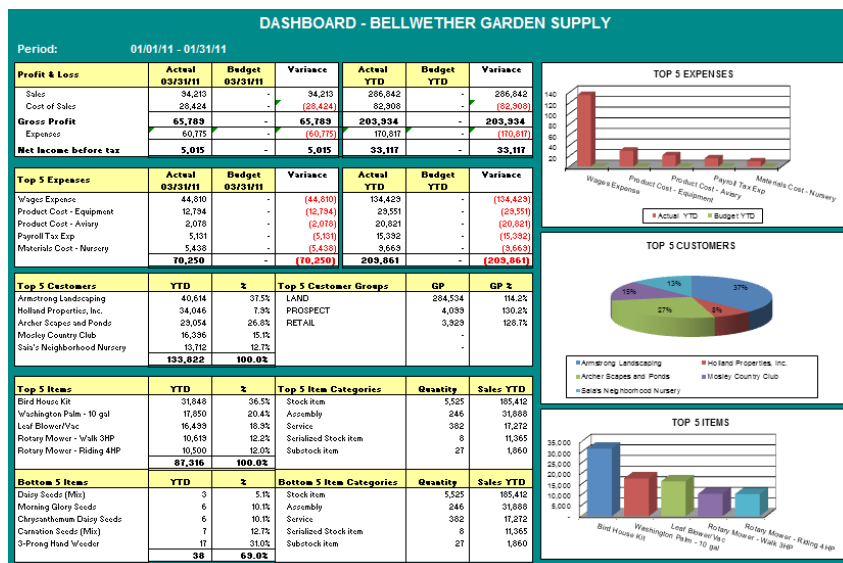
DASHBOARD - BELLWETHER GARDEN SUPPLY

Period: 01/01/11 - 01/31/11

| Profit & Loss | Actual 03/31/11 | Budget 03/31/11 | Variance | Actual YTD | Budget YTD | Variance |
|---|---|---|---|---|---|---|
| Sales | 34,213 | - | 34,213 | 286,842 | - | 286,842 |
| Cost of Sales | 28,424 | - | (28,424) | 82,908 | - | (82,908) |
| Gross Profit | 65,789 | - | 65,789 | 203,934 | - | 203,934 |
| Expenses | 60,775 | - | (60,775) | 170,817 | - | (170,817) |
| Net Income before tax | 5,015 | - | 5,015 | 33,117 | - | 33,117 |

| Top 5 Expenses | Actual 03/31/11 | Budget 03/31/11 | Variance | Actual YTD | Budget YTD | Variance |
|---|---|---|---|---|---|---|
| Wages Expense | 44,810 | - | (44,810) | 134,429 | - | (134,429) |
| Product Cost - Equipment | 12,784 | - | (12,784) | 29,551 | - | (29,551) |
| Product Cost - Aviary | 2,078 | - | (2,078) | 20,821 | - | (20,821) |
| Payroll Tax Exp | 5,131 | - | (5,131) | 15,392 | - | (15,392) |
| Materials Cost - Nursery | 5,438 | - | (5,438) | 9,669 | - | (9,669) |
| | 70,250 | - | (70,250) | 209,861 | - | (209,861) |

| Top 5 Customers | YTD | % |
|---|---|---|
| Armstrong Landscaping | 40,614 | 37.5% |
| Holland Properties, Inc. | 34,046 | 7.9% |
| Archer Scapes and Ponds | 29,054 | 26.8% |
| Mosley Country Club | 16,386 | 15.1% |
| Sai's Neighborhood Nursery | 13,712 | 12.7% |
| | 133,822 | 100.0% |

| Top 5 Customer Groups | GP | GP % |
|---|---|---|
| LAND | 284,534 | 114.2% |
| PROSPECT | 4,099 | 130.2% |
| RETAIL | 3,929 | 128.1% |
| | | - |
| | | - |

| Top 5 Items | YTD | % |
|---|---|---|
| Bird House Kit | 31,848 | 36.5% |
| Washington Palm - 10 gal | 17,850 | 20.4% |
| Leaf Blower/Vac | 16,499 | 18.9% |
| Rotary Mower - Walk 3HP | 10,619 | 12.2% |
| Rotary Mower - Riding 4HP | 10,500 | 12.0% |
| | 87,316 | 100.0% |

| Top 5 Item Categories | Quantity | Sales YTD |
|---|---|---|
| Stock item | 5,525 | 185,412 |
| Assembly | 246 | 31,888 |
| Service | 382 | 17,272 |
| Serialized Stock item | 8 | 11,365 |
| Substock item | 27 | 1,860 |

| Bottom 5 Items | YTD | % |
|---|---|---|
| Daisy Seeds (Mix) | 3 | 5.1% |
| Morning Glory Seeds | 6 | 10.1% |
| Chrysanthemum Daisy Seeds | 6 | 10.1% |
| Carnation Seeds (Mix) | 7 | 12.7% |
| 3-Prong Hand Weeder | 17 | 31.0% |
| | 38 | 69.0% |

| Bottom 5 Item Categories | Quantity | Sales YTD |
|---|---|---|
| Stock item | 5,525 | 185,412 |
| Assembly | 246 | 31,888 |
| Service | 382 | 17,272 |
| Serialized Stock item | 8 | 11,365 |
| Substock item | 27 | 1,860 |

TOP 5 EXPENSES
140 120 100 80 60 40 20 0
Wages Expense, Product Cost - Equipment, Product Cost - Aviary, Payroll Tax Exp, Materials Cost - Nursery
Actual YTD, Budget YTD

TOP 5 CUSTOMERS
37%, 8%, 27%, 15%, 13%
Armstrong Landscaping, Holland Properties, Inc., Archer Scapes and Ponds, Mosley Country Club, Sai's Neighborhood Nursery

TOP 5 ITEMS
35,000 30,000 25,000 20,000 15,000 10,000 5,000 0
Bird House Kit, Washington Palm - 10 gal, Leaf Blower/Vac, Rotary Mower - Walk 3HP, Rotary Mower - Riding 4HP